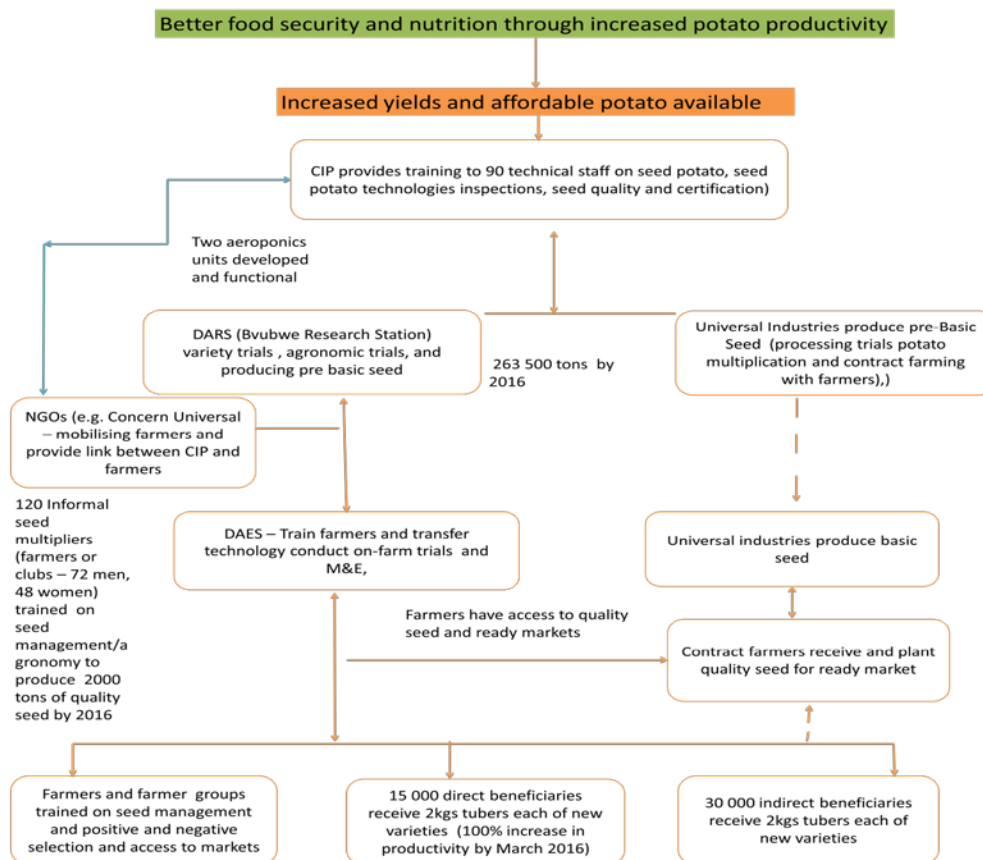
Better food security and nutrition through increased potato productivity

Increased yields and affordable potato available

CIP provides training to 90 technical staff on seed potato, seed potato technologies inspections, seed quality and certification)

Two aeroponics units developed and functional

DARS (Bvubwe Research Station) variety trials , agronomic trials, and producing pre basic seed

263 500 tons by 2016

Universal Industries produce pre-Basic Seed (processing trials potato multiplication and contract farming with farmers),)

NGOs (e.g. Concern Universal – mobilising farmers and provide link between CIP and farmers

120 Informal seed multipliers (farmers or clubs – 72 men, 48 women) trained on seed management/agronomy to produce 2000 tons of quality seed by 2016

DAES – Train farmers and transfer technology conduct on-farm trials and M&E,

Universal industries produce basic seed

Farmers have access to quality seed and ready markets

Contract farmers receive and plant quality seed for ready market

Farmers and farmer groups trained on seed management and positive and negative selection and access to markets

15 000 direct beneficiaries receive 2kgs tubers each of new varieties (100% increase in productivity by March 2016)

30 000 indirect beneficiaries receive 2kgs tubers each of new varieties